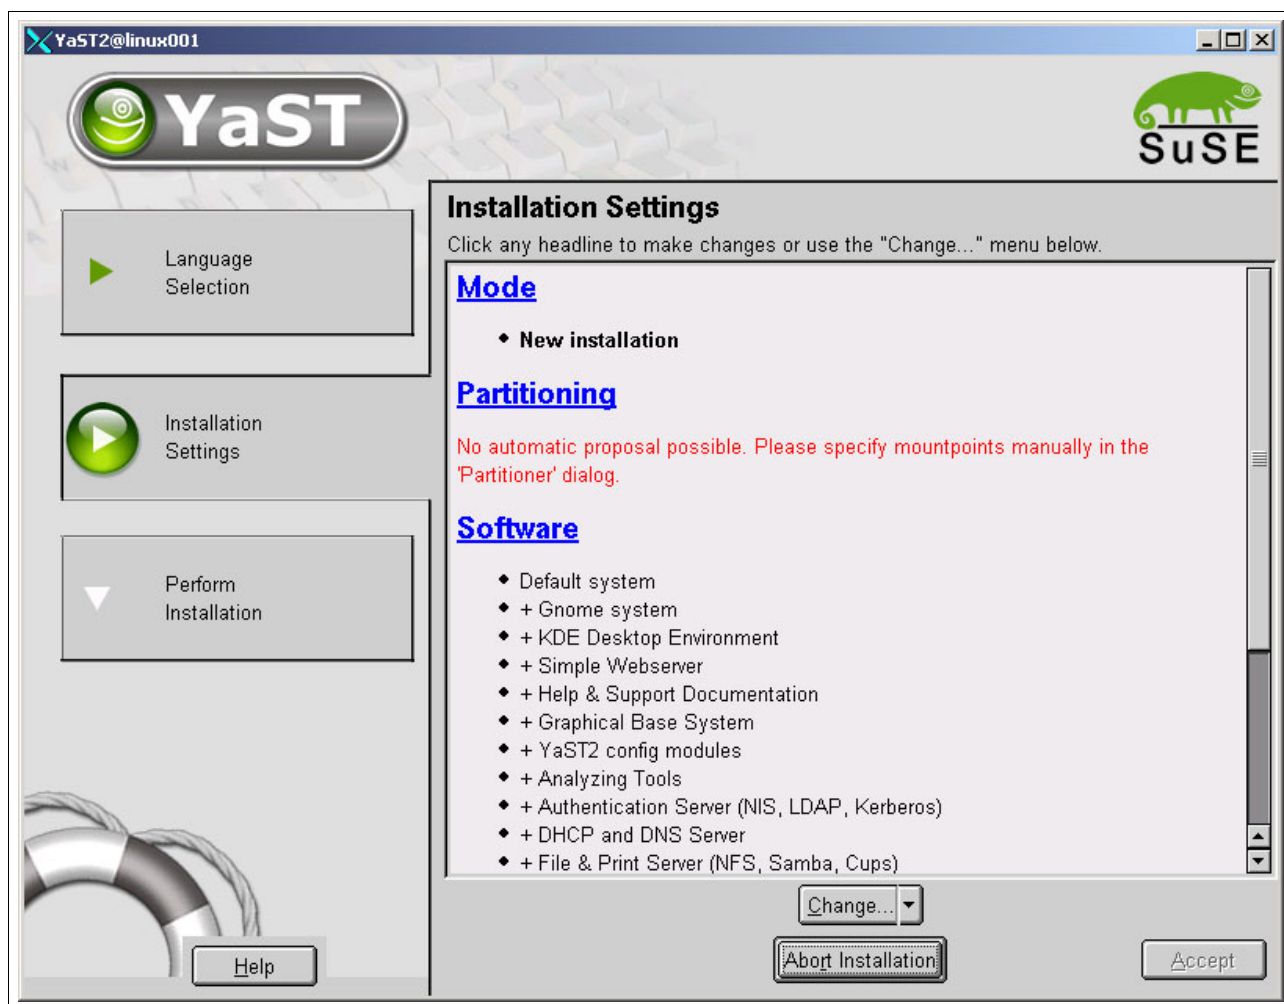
YaST2@linux001

YaST

SuSE

Language Selection

Installation Settings

Perform Installation

Installation Settings

Click any headline to make changes or use the "Change..." menu below.

Mode

- New installation

Partitioning

No automatic proposal possible. Please specify mountpoints manually in the 'Partitioner' dialog.

Software

- Default system
- + Gnome system
- + KDE Desktop Environment
- + Simple Webserver
- + Help & Support Documentation
- + Graphical Base System
- + YaST2 config modules
- + Analyzing Tools
- + Authentication Server (NIS, LDAP, Kerberos)
- + DHCP and DNS Server
- + File & Print Server (NFS, Samba, Cups)

Change...

Help

Abort Installation

Accept